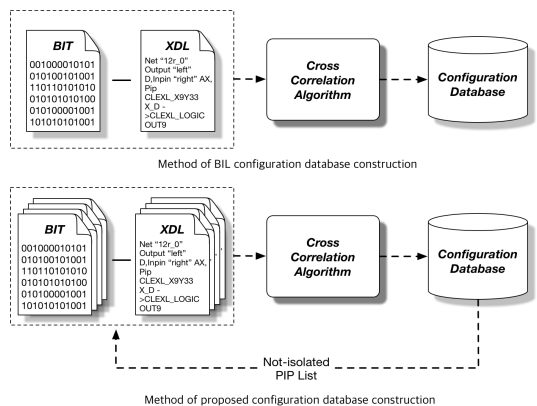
BIT

001000010101
010100101001
110110101010
010101010100
010100001001
101010101001

XDL

Net "12r_0"
Output "left"
D,Inpin "right" AX,
Pip
CLEXL_X9Y33
X_D -
>CLEXL_LOGIC
OUT9

Cross
Correlation
Algorithm

Configuration
Database

Method of BIL configuration database construction

BIT

001000010101
010100101001
110110101010
010101010100
010100001001
101010101001

XDL

Net "12r_0"
Output "left"
D,Inpin "right" AX,
Pip
CLEXL_X9Y33
X_D -
>CLEXL_LOGIC
OUT9

Cross
Correlation
Algorithm

Configuration
Database

Not-isolated
PIP List

Method of proposed configuration database construction